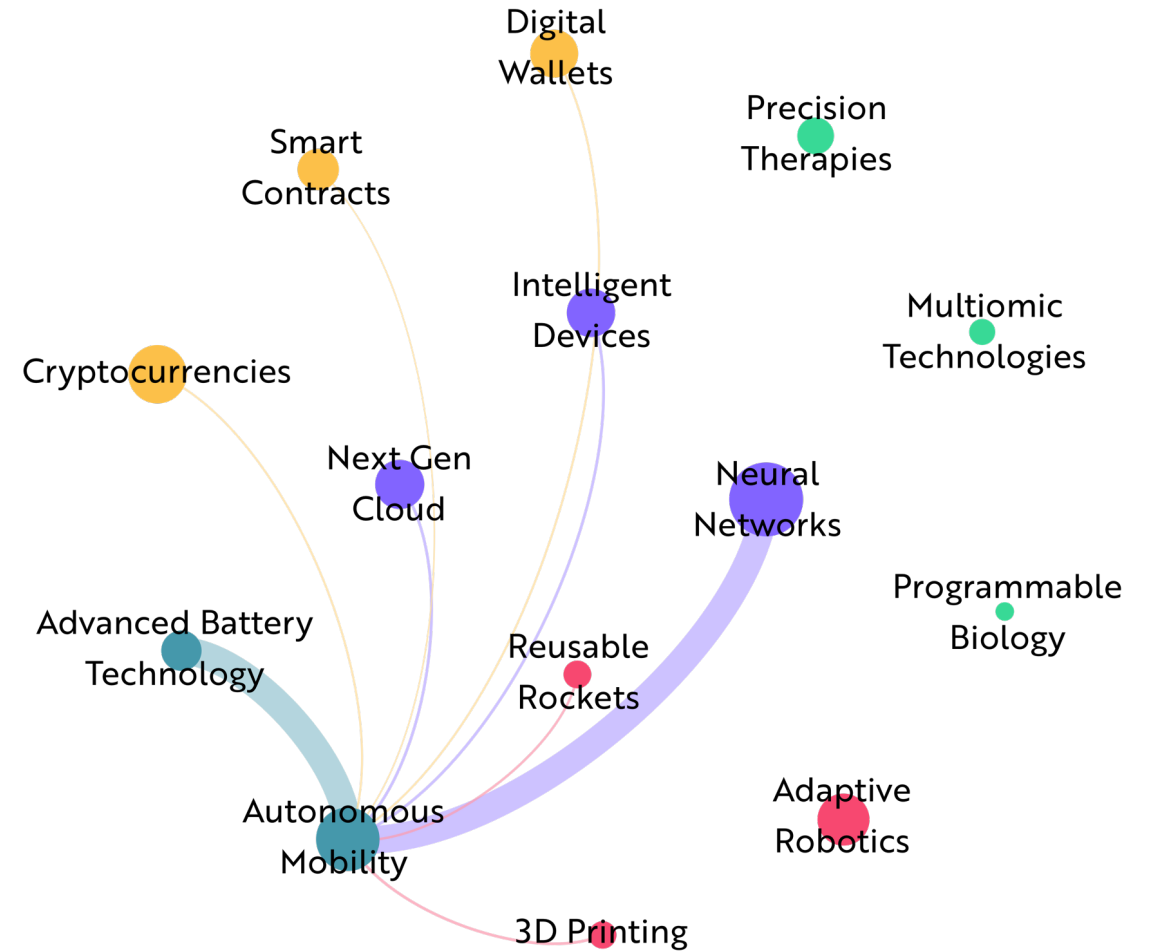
Digital Wallets

Precision Therapies

Smart Contracts

Intelligent Devices

Multiomic Technologies

Cryptocurrencies

Next Gen Cloud

Neural Networks

Programmable Biology

Advanced Battery Technology

Reusable Rockets

Adaptive Robotics

Autonomous Mobility

3D Printing